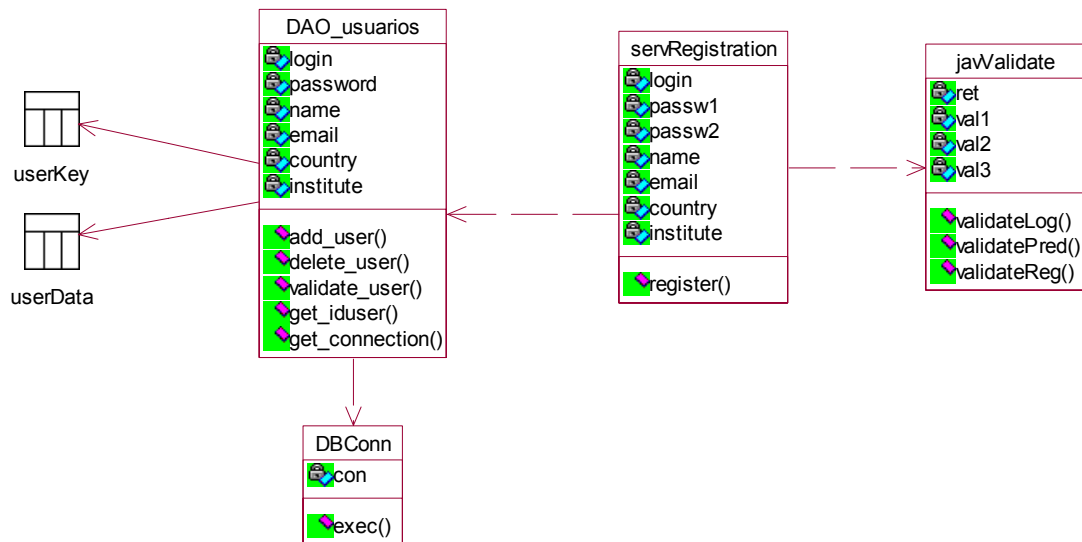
userKey

userData

DAO_usuarios
login
password
name
email
country
institute
add_user()
delete_user()
validate_user()
get_iduser()
get_connection()

DBConn
con
exec()

servRegistration
login
passw1
passw2
name
email
country
institute
register()

javValidate
ret
val1
val2
val3
validateLog()
validatePred()
validateReg()